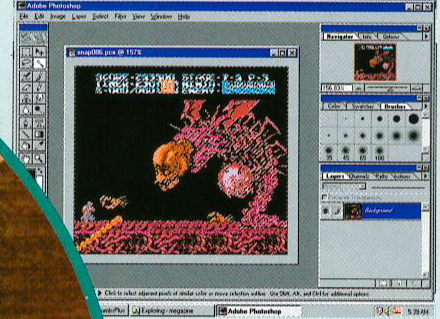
Adobe Photoshop

File Edit Image Layer Select Filter View Window Help

snap006.pcx @ 157%

SCORE-243300 STAGE-7-3 P-3
TIMER-0237 NINJA-

Navigator Info Options

Color Swatches Brushes

35 45 65 100

Layers Channels Paths Actions

Background

Click to select adjacent pixels of similar color or move selection outline. Use Shift, Alt, and Ctrl for additional options.

Exploring - magazine

Adobe Photoshop

5:39 AM